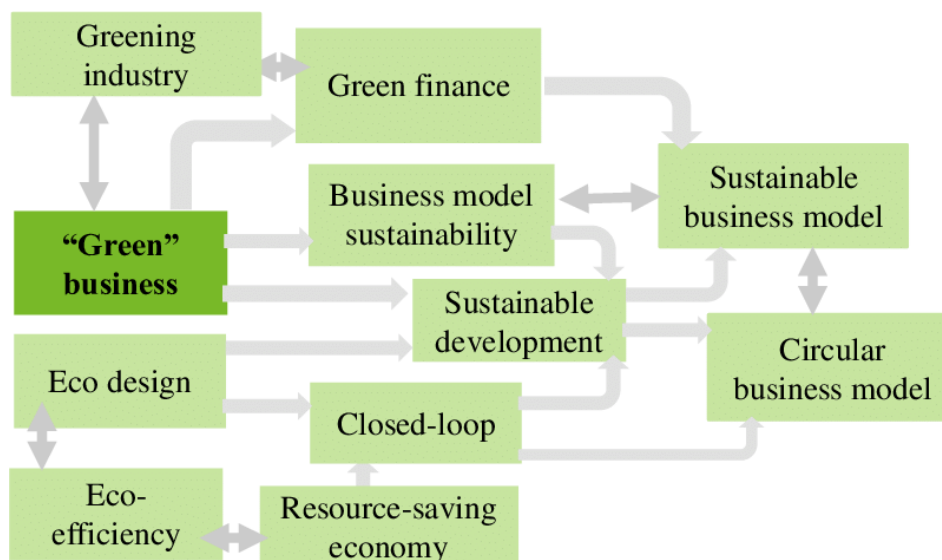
Greening industry

Green finance

Sustainable business model

Business model sustainability

“Green” business

Sustainable development

Circular business model

Eco design

Closed-loop

Eco-efficiency

Resource-saving economy